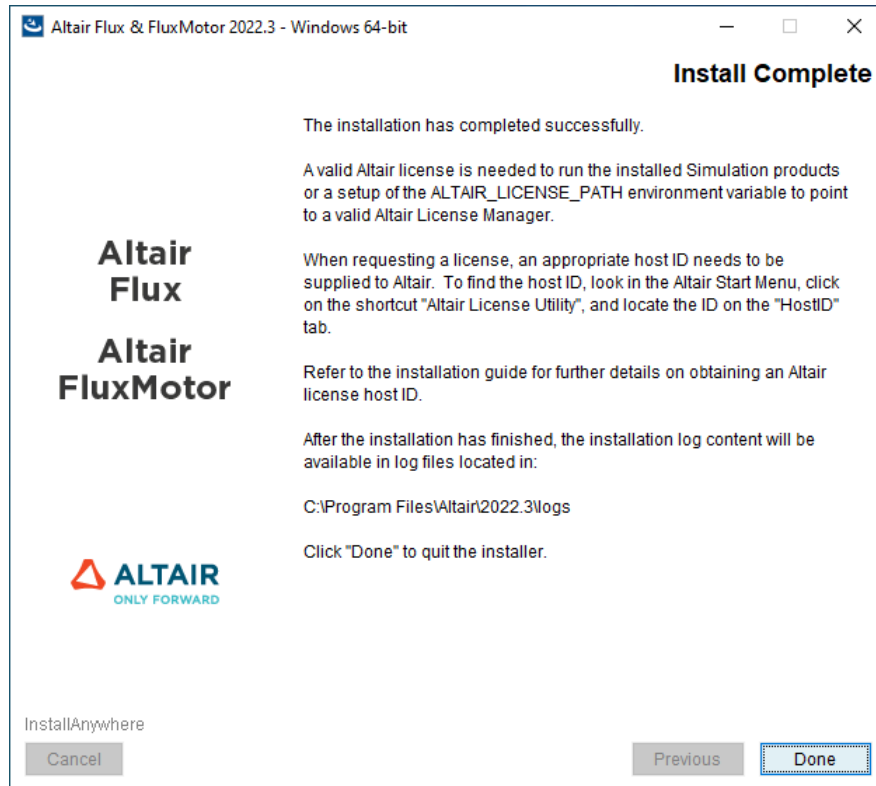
Altair Flux & FluxMotor 2022.3 - Windows 64-bit

Install Complete

Altair Flux

Altair FluxMotor

ALTAIR
ONLY FORWARD

The installation has completed successfully.

A valid Altair license is needed to run the installed Simulation products or a setup of the ALTAIR_LICENSE_PATH environment variable to point to a valid Altair License Manager.

When requesting a license, an appropriate host ID needs to be supplied to Altair. To find the host ID, look in the Altair Start Menu, click on the shortcut "Altair License Utility", and locate the ID on the "HostID" tab.

Refer to the installation guide for further details on obtaining an Altair license host ID.

After the installation has finished, the installation log content will be available in log files located in:

C:\Program Files\Altair\2022.3\logs

Click "Done" to quit the installer.

InstallAnywhere

Cancel

Previous

Done